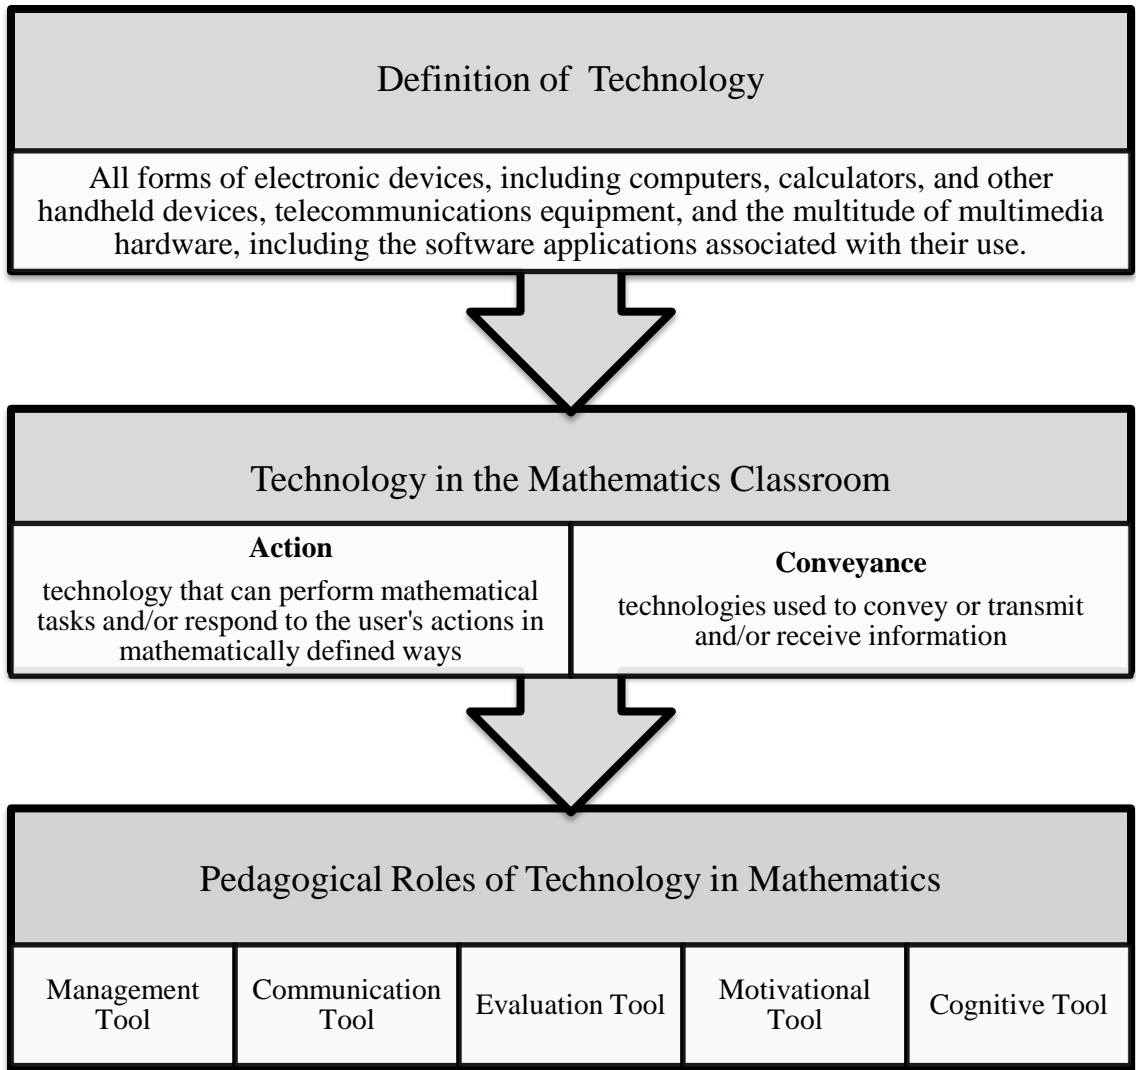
Definition of Technology

All forms of electronic devices, including computers, calculators, and other handheld devices, telecommunications equipment, and the multitude of multimedia hardware, including the software applications associated with their use.

Technology in the Mathematics Classroom

**Action**
technology that can perform mathematical tasks and/or respond to the user's actions in mathematically defined ways

**Conveyance**
technologies used to convey or transmit and/or receive information

Pedagogical Roles of Technology in Mathematics

| Management Tool | Communication Tool | Evaluation Tool | Motivational Tool | Cognitive Tool |
|---|---|---|---|---|